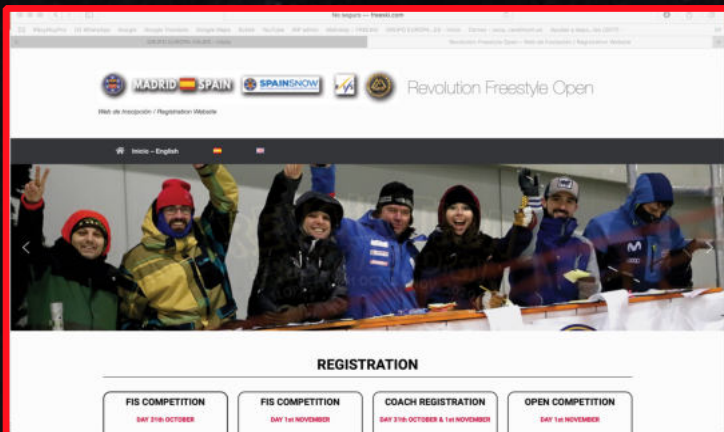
No seguro — freesk.com

MADRID SPAIN SPAINSNOW Revolution Freestyle Open

Web de Inscripción / Registration Website

Inicio – English

REGISTRATION

FIS COMPETITION
DAY 31th OCTOBER

FIS COMPETITION
DAY 1st NOVEMBER

COACH REGISTRATION
DAY 31th OCTOBER & 1st NOVEMBER

OPEN COMPETITION
DAY 1st NOVEMBER